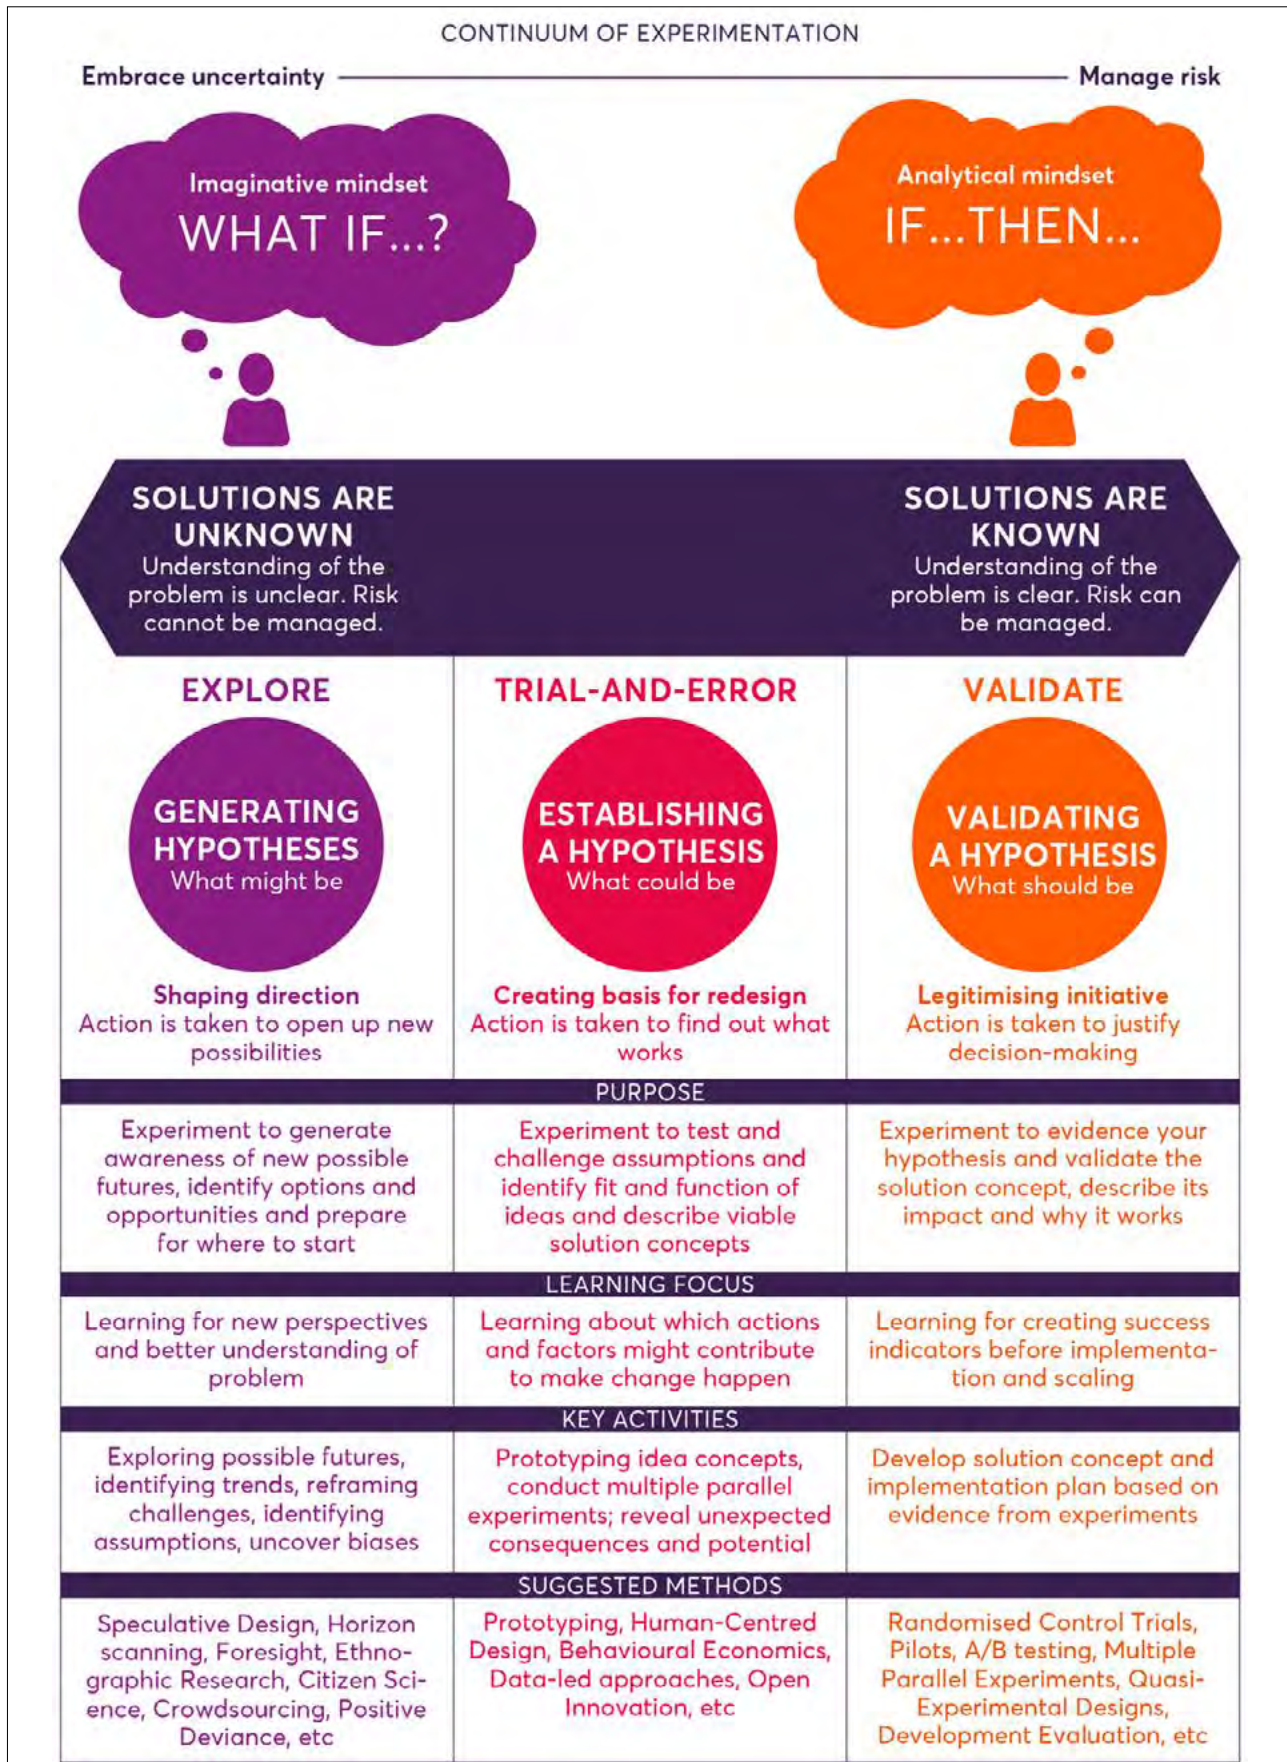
CONTINUUM OF EXPERIMENTATION

Embrace uncertainty — Manage risk

Imaginative mindset
WHAT IF...?

Analytical mindset
IF...THEN...

SOLUTIONS ARE UNKNOWN
Understanding of the problem is unclear. Risk cannot be managed.

SOLUTIONS ARE KNOWN
Understanding of the problem is clear. Risk can be managed.

EXPLORE

GENERATING HYPOTHESES
What might be

Shaping direction
Action is taken to open up new possibilities

TRIAL-AND-ERROR

ESTABLISHING A HYPOTHESIS
What could be

Creating basis for redesign
Action is taken to find out what works

VALIDATE

VALIDATING A HYPOTHESIS
What should be

Legitimising initiative
Action is taken to justify decision-making

PURPOSE

| Experiment to generate awareness of new possible futures, identify options and opportunities and prepare for where to start | Experiment to test and challenge assumptions and identify fit and function of ideas and describe viable solution concepts | Experiment to evidence your hypothesis and validate the solution concept, describe its impact and why it works |
|---|---|---|

LEARNING FOCUS

| Learning for new perspectives and better understanding of problem | Learning about which actions and factors might contribute to make change happen | Learning for creating success indicators before implementation and scaling |
|---|---|---|

KEY ACTIVITIES

| Exploring possible futures, identifying trends, reframing challenges, identifying assumptions, uncover biases | Prototyping idea concepts, conduct multiple parallel experiments; reveal unexpected consequences and potential | Develop solution concept and implementation plan based on evidence from experiments |
|---|---|---|

SUGGESTED METHODS

| Speculative Design, Horizon scanning, Foresight, Ethnographic Research, Citizen Science, Crowdsourcing, Positive Deviance, etc | Prototyping, Human-Centred Design, Behavioural Economics, Data-led approaches, Open Innovation, etc | Randomised Control Trials, Pilots, A/B testing, Multiple Parallel Experiments, Quasi-Experimental Designs, Development Evaluation, etc |
|---|---|---|